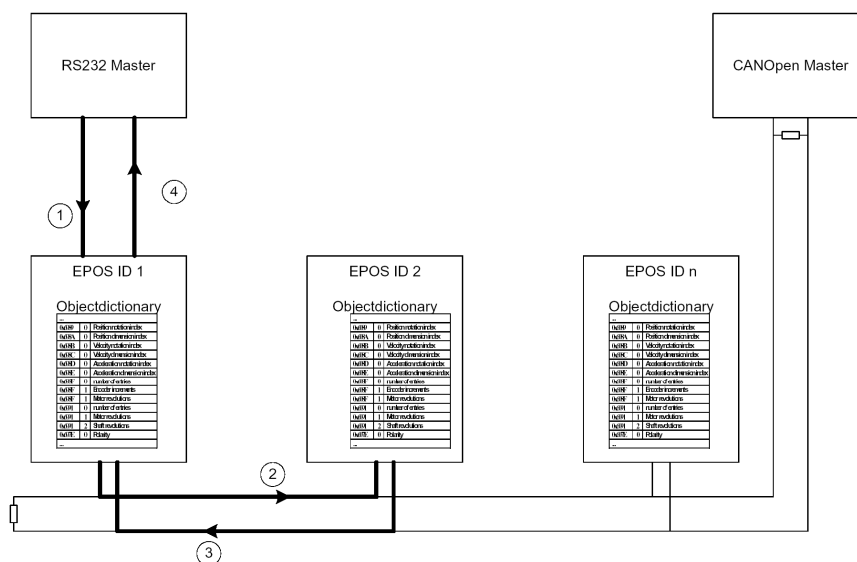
RS232 Master

CANOpen Master

1

4

EPOS ID 1

Objectdictionary

| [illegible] | | |
|---|---|---|
| 0x6089 | 0 | Position notation index |
| 0x608A | 0 | Position dimension index |
| 0x608B | 0 | Velocity notation index |
| 0x608C | 0 | Velocity dimension index |
| 0x608D | 0 | Acceleration notation index |
| 0x608E | 0 | Acceleration dimension index |
| 0x608F | 0 | number of entries |
| 0x608F | 1 | Encoder increments |
| 0x608F | 1 | Motor revolutions |
| 0x6091 | 0 | number of entries |
| 0x6091 | 1 | Motor revolutions |
| 0x6091 | 2 | Shaft revolutions |
| 0x607E | 0 | Polarity |
| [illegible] | | |

EPOS ID 2

Objectdictionary

| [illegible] | | |
|---|---|---|
| 0x6089 | 0 | Position notation index |
| 0x608A | 0 | Position dimension index |
| 0x608B | 0 | Velocity notation index |
| 0x608C | 0 | Velocity dimension index |
| 0x608D | 0 | Acceleration notation index |
| 0x608E | 0 | Acceleration dimension index |
| 0x608F | 0 | number of entries |
| 0x608F | 1 | Encoder increments |
| 0x608F | 1 | Motor revolutions |
| 0x6091 | 0 | number of entries |
| 0x6091 | 1 | Motor revolutions |
| 0x6091 | 2 | Shaft revolutions |
| 0x607E | 0 | Polarity |
| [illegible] | | |

EPOS ID n

Objectdictionary

| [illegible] | | |
|---|---|---|
| 0x6089 | 0 | Position notation index |
| 0x608A | 0 | Position dimension index |
| 0x608B | 0 | Velocity notation index |
| 0x608C | 0 | Velocity dimension index |
| 0x608D | 0 | Acceleration notation index |
| 0x608E | 0 | Acceleration dimension index |
| 0x608F | 0 | number of entries |
| 0x608F | 1 | Encoder increments |
| 0x608F | 1 | Motor revolutions |
| 0x6091 | 0 | number of entries |
| 0x6091 | 1 | Motor revolutions |
| 0x6091 | 2 | Shaft revolutions |
| 0x607E | 0 | Polarity |
| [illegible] | | |

2

3